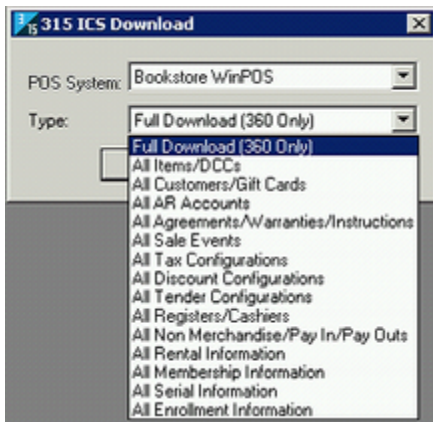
315 ICS Download

POS System: Bookstore WinPOS

Type: Full Download (360 Only)

Full Download (360 Only)
All Items/DCCs
All Customers/Gift Cards
All AR Accounts
All Agreements/Warranties/Instructions
All Sale Events
All Tax Configurations
All Discount Configurations
All Tender Configurations
All Registers/Cashiers
All Non Merchandise/Pay In/Pay Outs
All Rental Information
All Membership Information
All Serial Information
All Enrollment Information